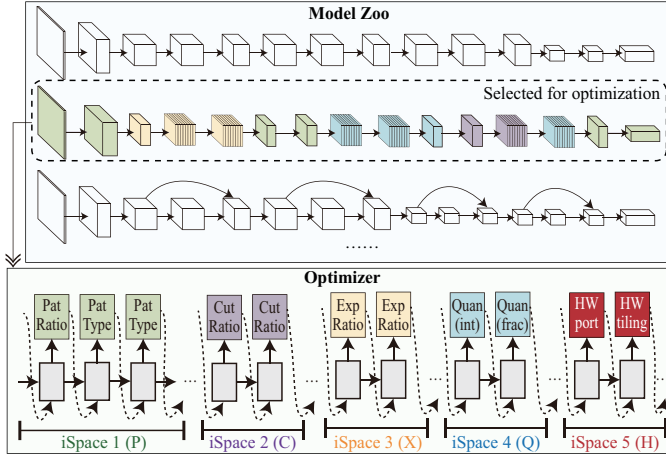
Model Zoo

Selected for optimization

......

Optimizer

Pat Ratio
Pat Type
Pat Type
Cut Ratio
Cut Ratio
Exp Ratio
Exp Ratio
Quan (int)
Quan (frac)
HW port
HW tiling

...
...
...
...

iSpace 1 (P)
iSpace 2 (C)
iSpace 3 (X)
iSpace 4 (Q)
iSpace 5 (H)